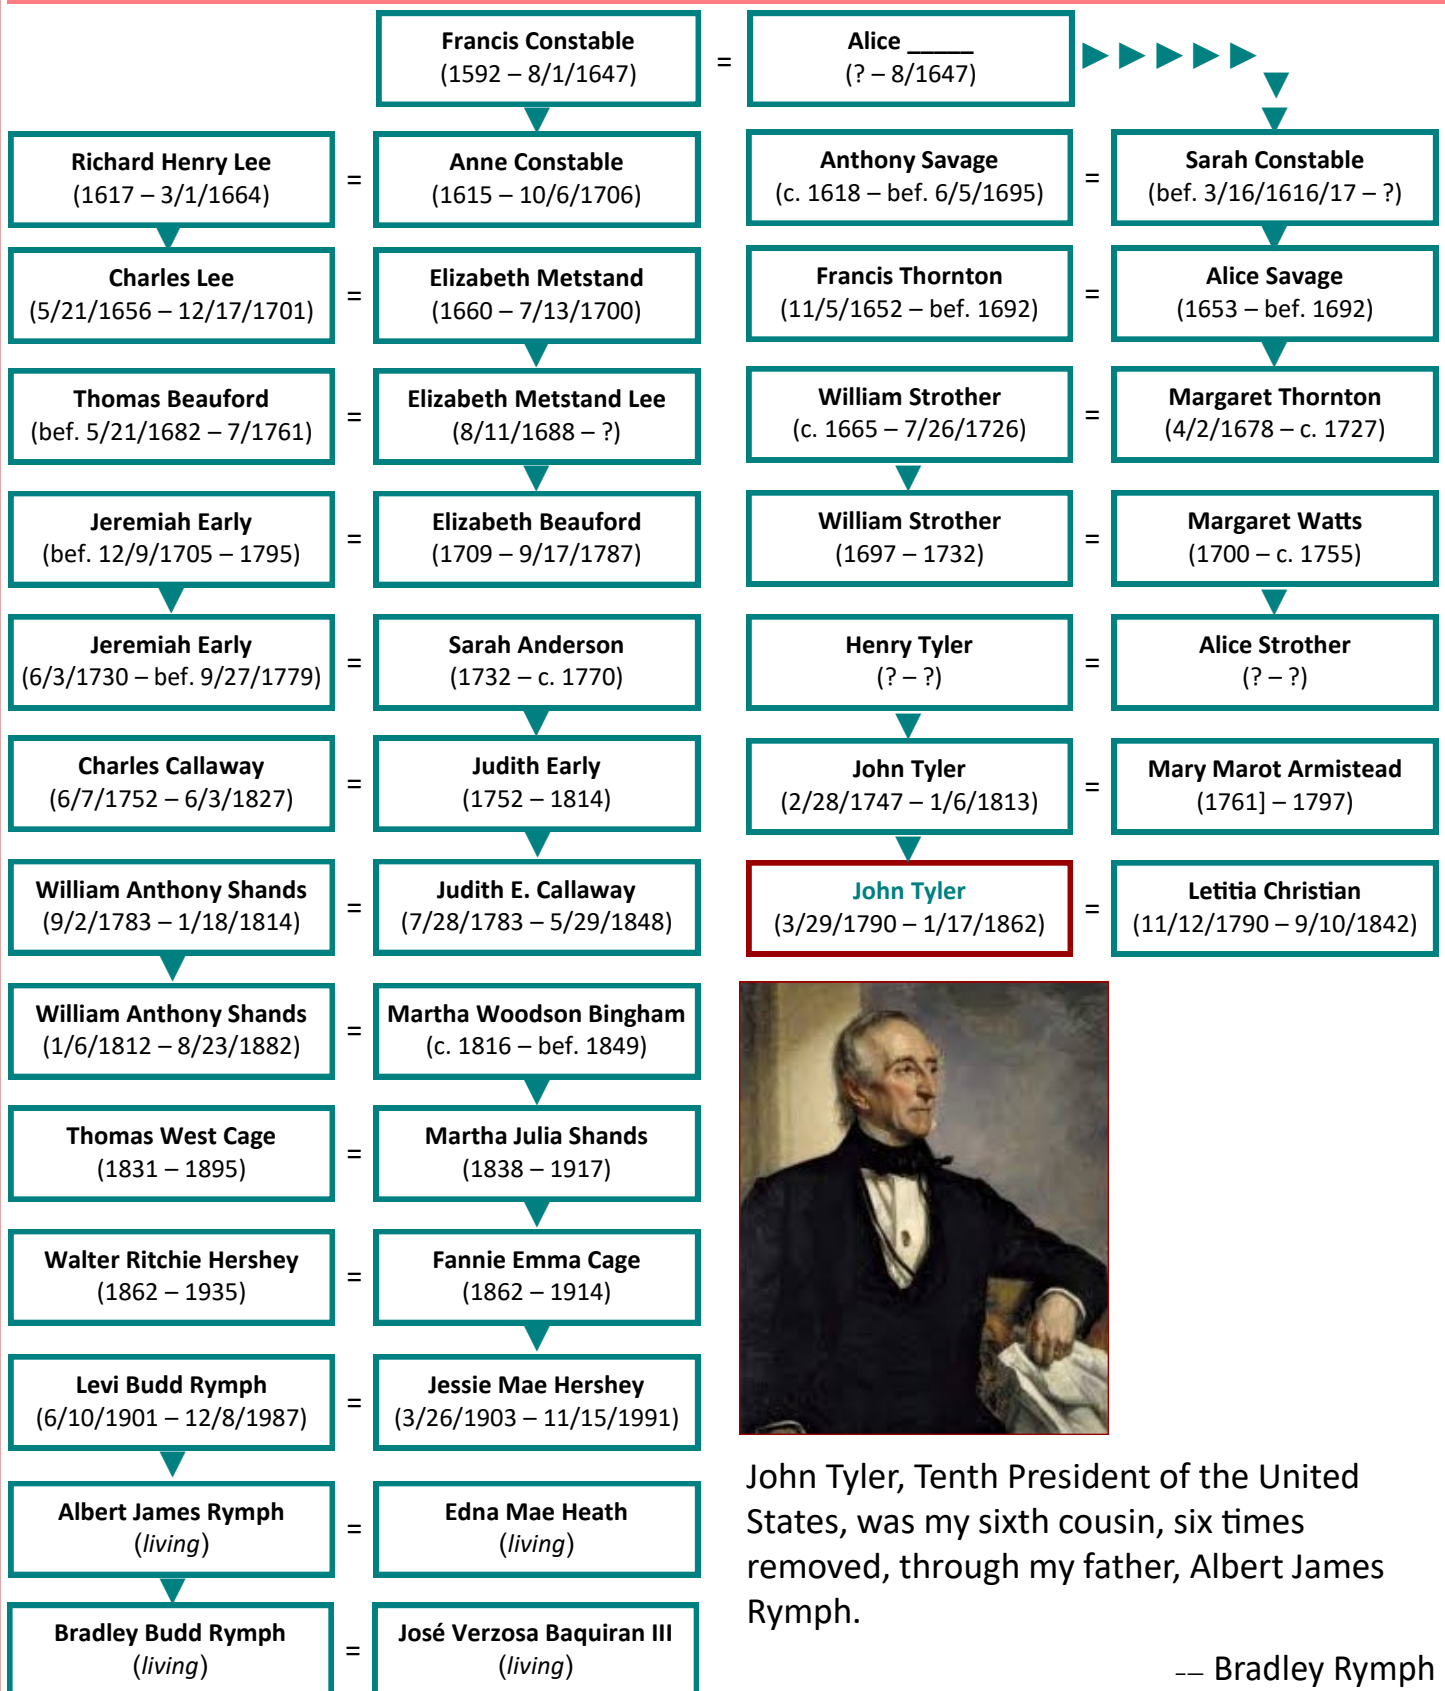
Francis Constable
(1592 – 8/1/1647)

=

Alice _____
(? – 8/1647)

Richard Henry Lee
(1617 – 3/1/1664)

=

Anne Constable
(1615 – 10/6/1706)

Anthony Savage
(c. 1618 – bef. 6/5/1695)

=

Sarah Constable
(bef. 3/16/1616/17 – ?)

Charles Lee
(5/21/1656 – 12/17/1701)

=

Elizabeth Metstand
(1660 – 7/13/1700)

Francis Thornton
(11/5/1652 – bef. 1692)

=

Alice Savage
(1653 – bef. 1692)

Thomas Beauford
(bef. 5/21/1682 – 7/1761)

=

Elizabeth Metstand Lee
(8/11/1688 – ?)

William Strother
(c. 1665 – 7/26/1726)

=

Margaret Thornton
(4/2/1678 – c. 1727)

Jeremiah Early
(bef. 12/9/1705 – 1795)

=

Elizabeth Beauford
(1709 – 9/17/1787)

William Strother
(1697 – 1732)

=

Margaret Watts
(1700 – c. 1755)

Jeremiah Early
(6/3/1730 – bef. 9/27/1779)

=

Sarah Anderson
(1732 – c. 1770)

Henry Tyler
(? – ?)

=

Alice Strother
(? – ?)

Charles Callaway
(6/7/1752 – 6/3/1827)

=

Judith Early
(1752 – 1814)

John Tyler
(2/28/1747 – 1/6/1813)

=

Mary Marot Armistead
(1761] – 1797)

William Anthony Shands
(9/2/1783 – 1/18/1814)

=

Judith E. Callaway
(7/28/1783 – 5/29/1848)

John Tyler
(3/29/1790 – 1/17/1862)

=

Letitia Christian
(11/12/1790 – 9/10/1842)

William Anthony Shands
(1/6/1812 – 8/23/1882)

=

Martha Woodson Bingham
(c. 1816 – bef. 1849)

Thomas West Cage
(1831 – 1895)

=

Martha Julia Shands
(1838 – 1917)

Walter Ritchie Hershey
(1862 – 1935)

=

Fannie Emma Cage
(1862 – 1914)

Levi Budd Rymph
(6/10/1901 – 12/8/1987)

=

Jessie Mae Hershey
(3/26/1903 – 11/15/1991)

Albert James Rymph
(living)

=

Edna Mae Heath
(living)

Bradley Budd Rymph
(living)

=

José Verzosa Baquiran III
(living)

John Tyler, Tenth President of the United States, was my sixth cousin, six times removed, through my father, Albert James Rymph.

–– Bradley Rymph